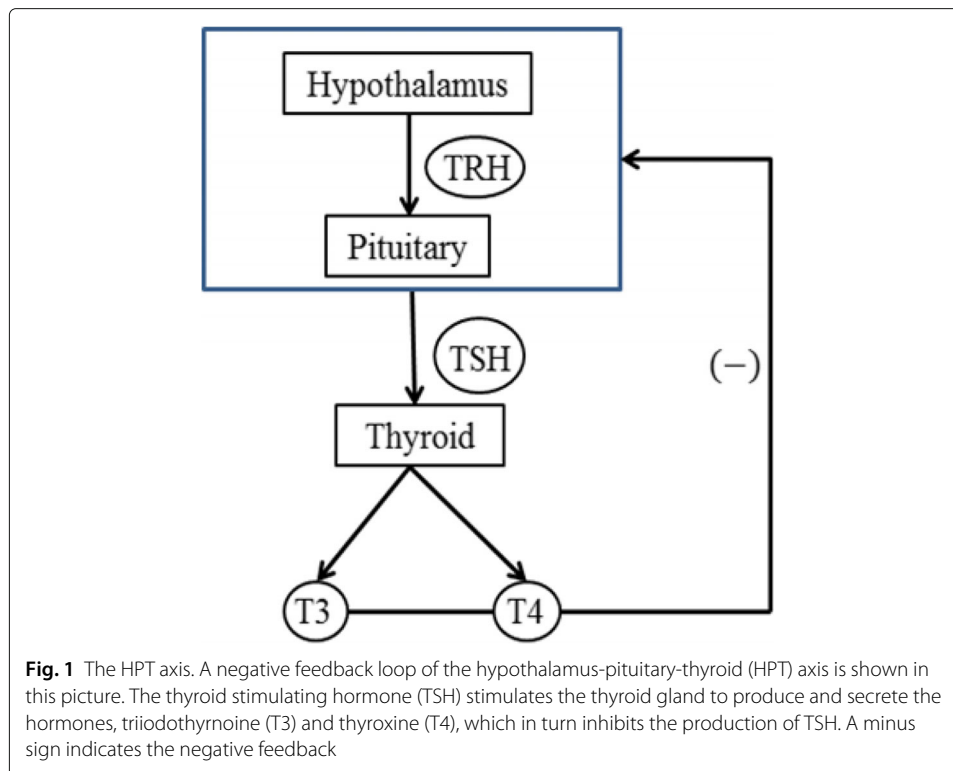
Hypothalamus

TRH

Pituitary

TSH

(−)

Thyroid

T3

T4

**Fig. 1** The HPT axis. A negative feedback loop of the hypothalamus-pituitary-thyroid (HPT) axis is shown in this picture. The thyroid stimulating hormone (TSH) stimulates the thyroid gland to produce and secrete the hormones, triiodothyrnoine (T3) and thyroxine (T4), which in turn inhibits the production of TSH. A minus sign indicates the negative feedback